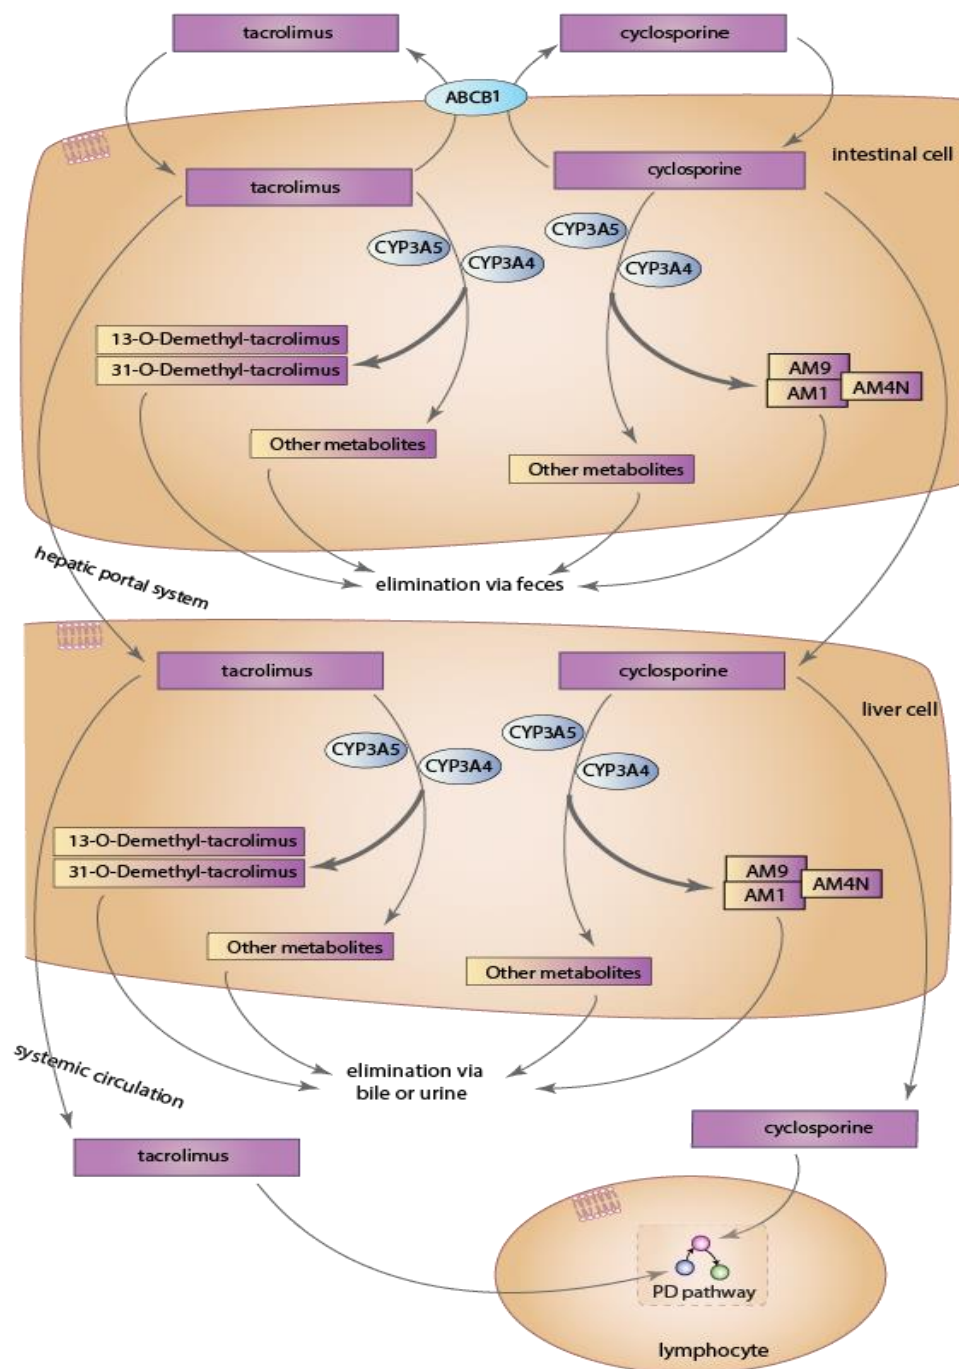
tacrolimus

cyclosporine

ABCB1

intestinal cell

tacrolimus

cyclosporine

CYP3A5

CYP3A4

CYP3A5

CYP3A4

13-O-Demethyl-tacrolimus

31-O-Demethyl-tacrolimus

AM9

AM1

AM4N

Other metabolites

Other metabolites

hepatic portal system

elimination via feces

tacrolimus

cyclosporine

liver cell

CYP3A5

CYP3A4

CYP3A5

CYP3A4

13-O-Demethyl-tacrolimus

31-O-Demethyl-tacrolimus

AM9

AM1

AM4N

Other metabolites

Other metabolites

systemic circulation

elimination via bile or urine

cyclosporine

tacrolimus

PD pathway

lymphocyte